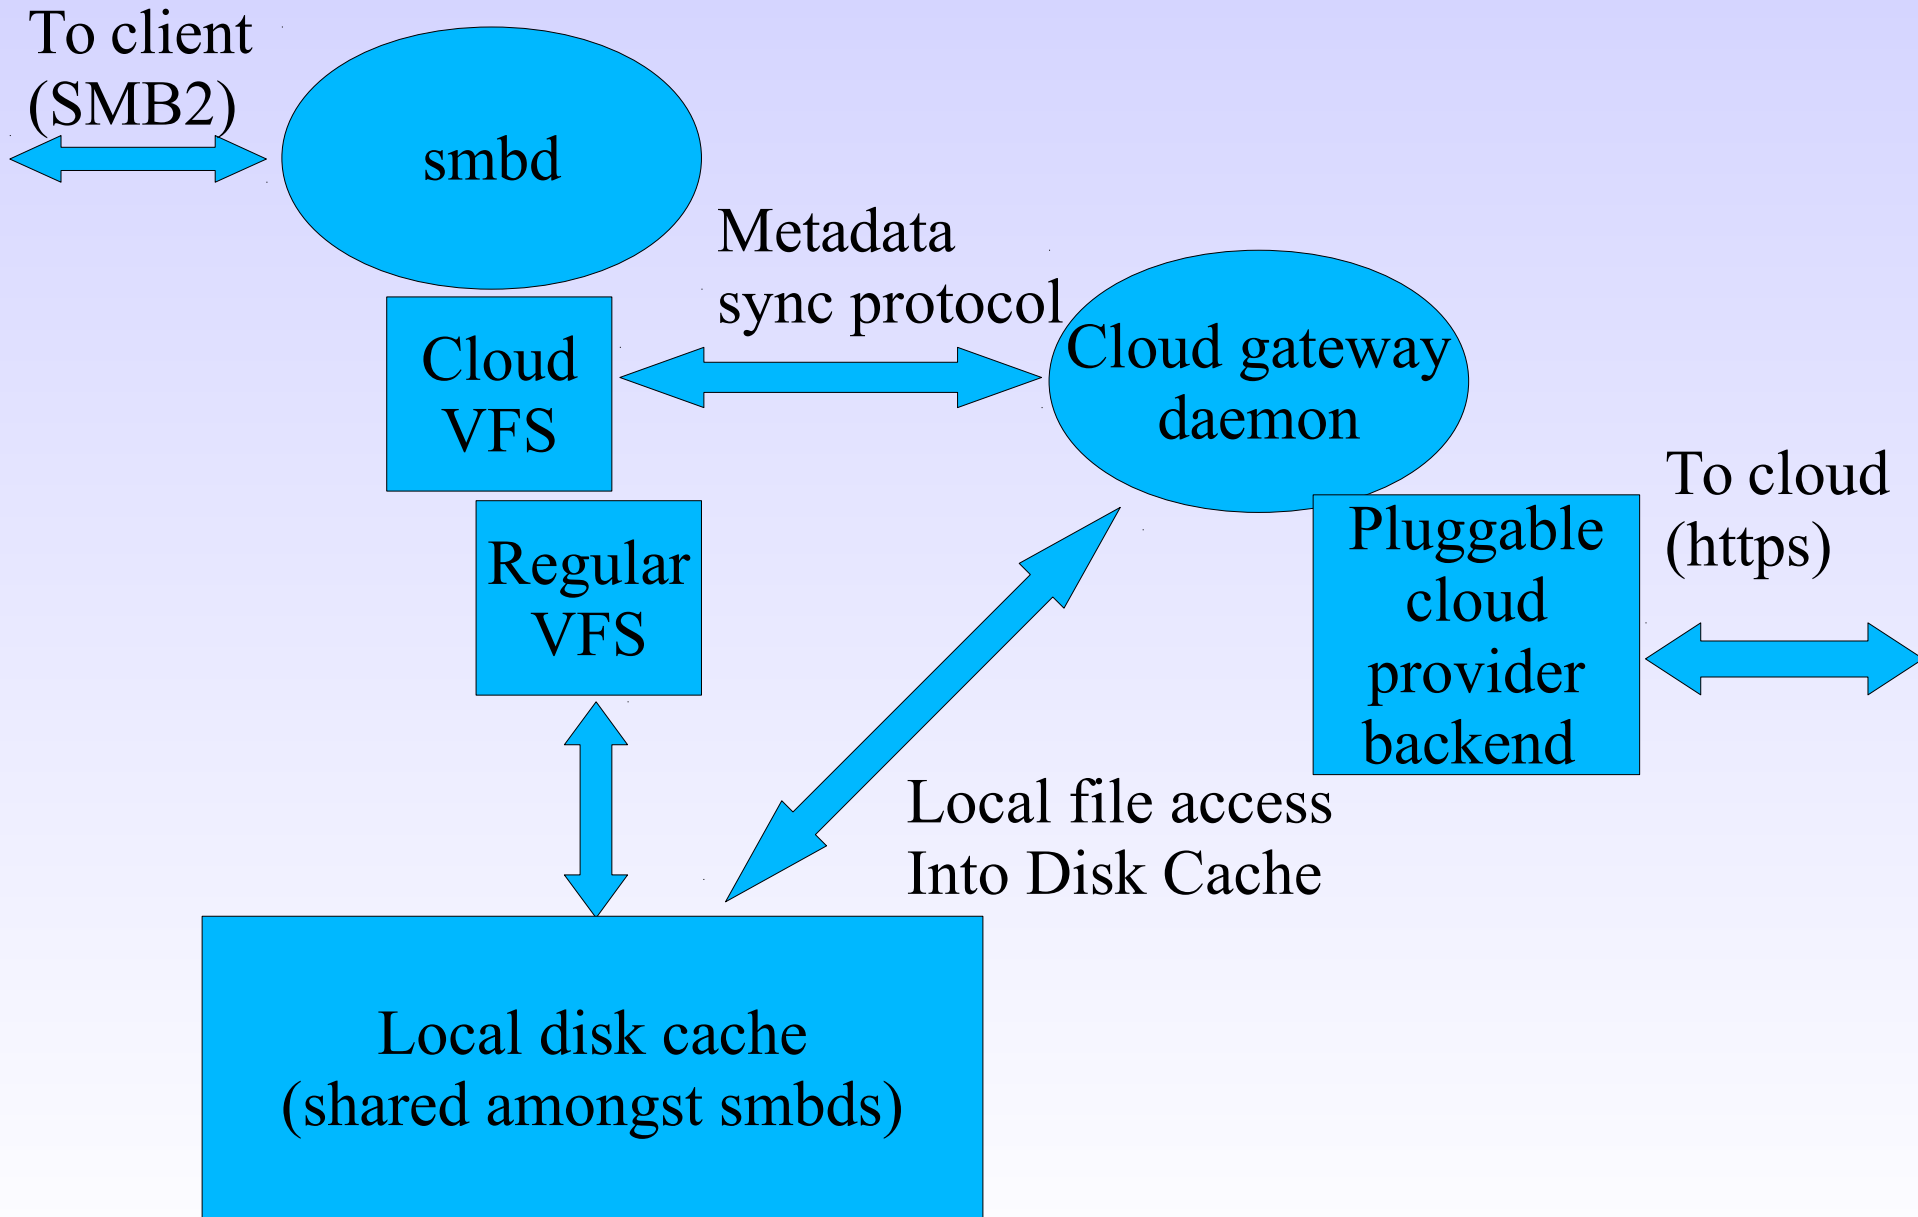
To client (SMB2)

smbd

Metadata sync protocol

Cloud VFS

Cloud gateway daemon

Regular VFS

To cloud (https)

Pluggable cloud provider backend

Local file access Into Disk Cache

Local disk cache (shared amongst smbds)